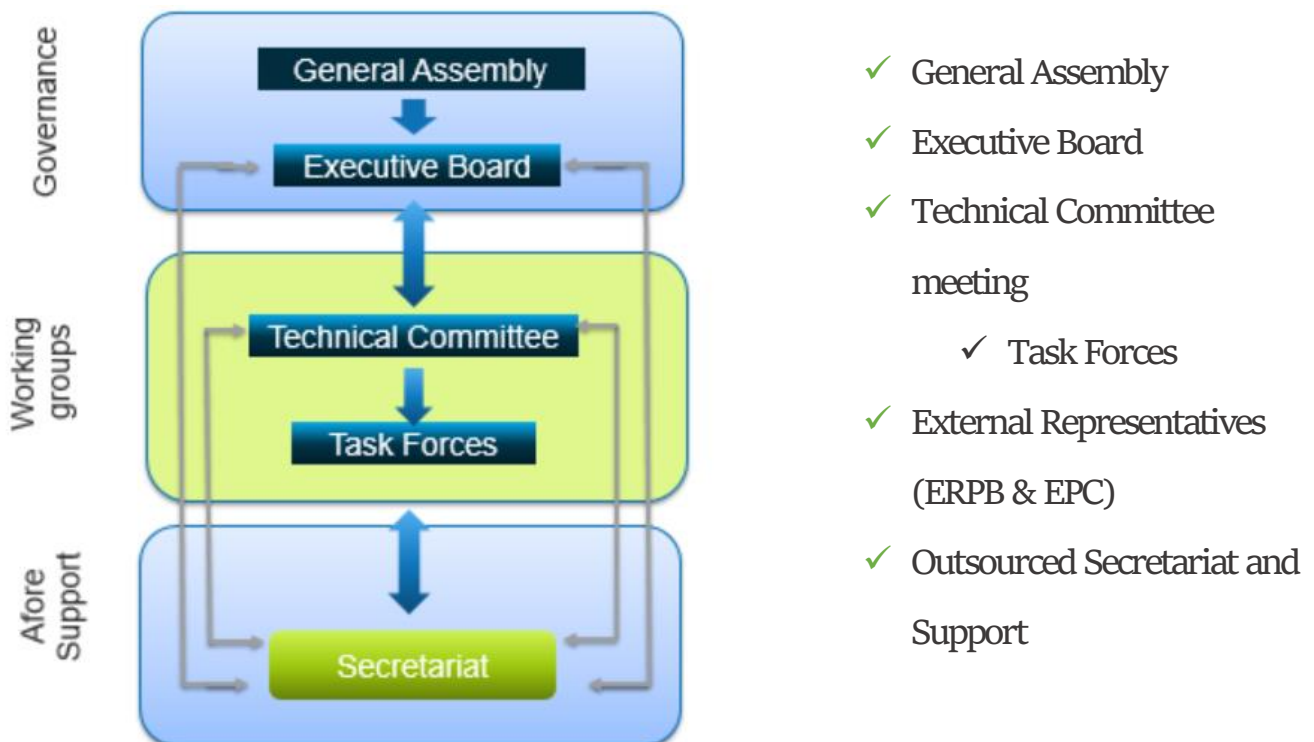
Governance

General Assembly

Executive Board

Working groups

Technical Committee

Task Forces

Afore Support

Secretariat

✓ General Assembly
✓ Executive Board
✓ Technical Committee meeting
✓ Task Forces
✓ External Representatives (ERPB & EPC)
✓ Outsourced Secretariat and Support